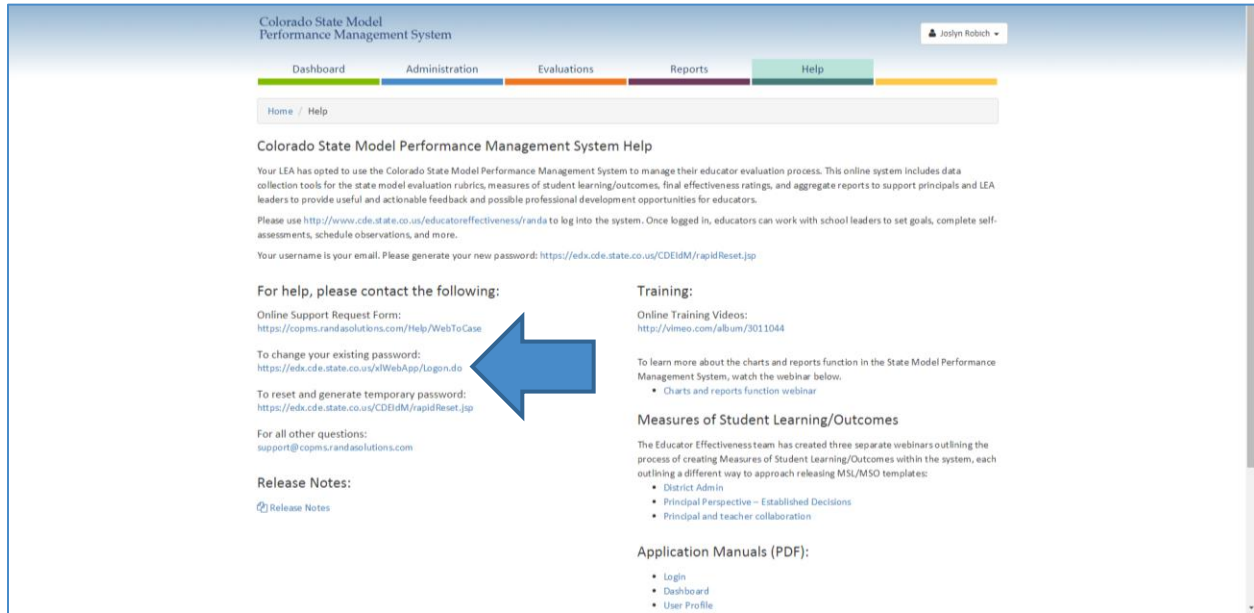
Colorado State Model
Performance Management System

Joslyn Robich

Dashboard Administration Evaluations Reports Help

Home / Help

Colorado State Model Performance Management System Help

Your LEA has opted to use the Colorado State Model Performance Management System to manage their educator evaluation process. This online system includes data collection tools for the state model evaluation rubrics, measures of student learning/outcomes, final effectiveness ratings, and aggregate reports to support principals and LEA leaders to provide useful and actionable feedback and possible professional development opportunities for educators.

Please use http://www.cde.state.co.us/educatoreffectiveness/randa to log into the system. Once logged in, educators can work with school leaders to set goals, complete self-assessments, schedule observations, and more.

Your username is your email. Please generate your new password: https://edx.cde.state.co.us/CDEIdM/rapidReset.jsp

For help, please contact the following:

Online Support Request Form:
https://copms.randasolutions.com/Help/WebToCase

To change your existing password:
https://edx.cde.state.co.us/xlWebApp/Logon.do

To reset and generate temporary password:
https://edx.cde.state.co.us/CDEIdM/rapidReset.jsp

For all other questions:
support@copms.randasolutions.com

Release Notes:

Release Notes

Training:

Online Training Videos:
http://vimeo.com/album/3011044

To learn more about the charts and reports function in the State Model Performance Management System, watch the webinar below.
• Charts and reports function webinar

Measures of Student Learning/Outcomes

The Educator Effectiveness team has created three separate webinars outlining the process of creating Measures of Student Learning/Outcomes within the system, each outlining a different way to approach releasing MSL/MSO templates:
• District Admin
• Principal Perspective – Established Decisions
• Principal and teacher collaboration

Application Manuals (PDF):

• Login
• Dashboard
• User Profile